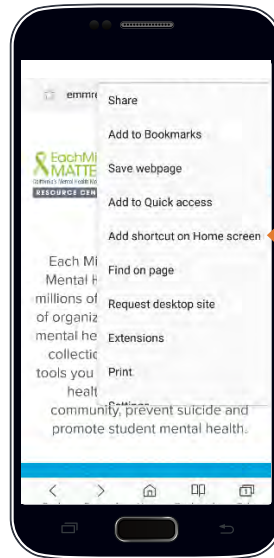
emmre

Share

Add to Bookmarks

Save webpage

Add to Quick access

Add shortcut on Home screen

Find on page

Request desktop site

Extensions

Print

Settings

EachMi MATTE

RESOURCE CEN

Each Mi Mental H millions of of organiz mental he collectic tools you healt community, prevent suicide and promote student mental health.